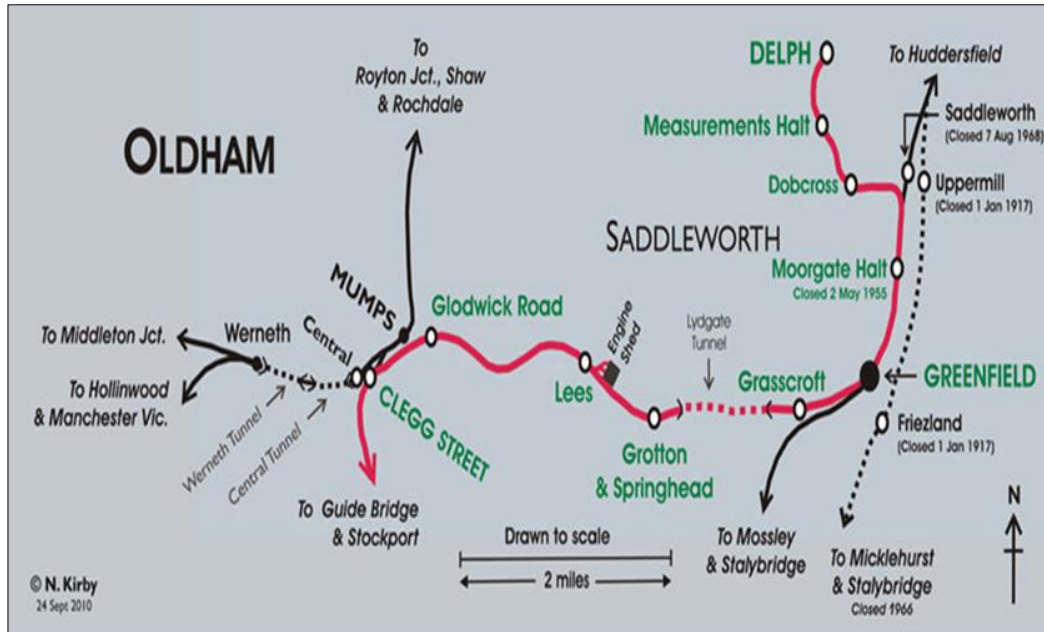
To Royton Jct., Shaw & Rochdale

DELPH

To Huddersfield

Measurements Halt

Saddleworth (Closed 7 Aug 1968)

OLDHAM

Dobcross

Uppermill (Closed 1 Jan 1917)

SADDLEWORTH

Moorgate Halt Closed 2 May 1955

MUMPS

Glodwick Road

Engine Shed

Lydgate Tunnel

To Middleton Jct.

Werneth

Central

Lees

Grasscroft

GREENFIELD

To Hollinwood & Manchester Vic.

CLEGG STREET

Friezland (Closed 1 Jan 1917)

Werneth Tunnel

Central Tunnel

Grotton & Springhead

N

To Guide Bridge & Stockport

Drawn to scale

2 miles

To Mossley & Stalybridge

To Micklehurst & Stalybridge Closed 1966

© N. Kirby 24 Sept 2010